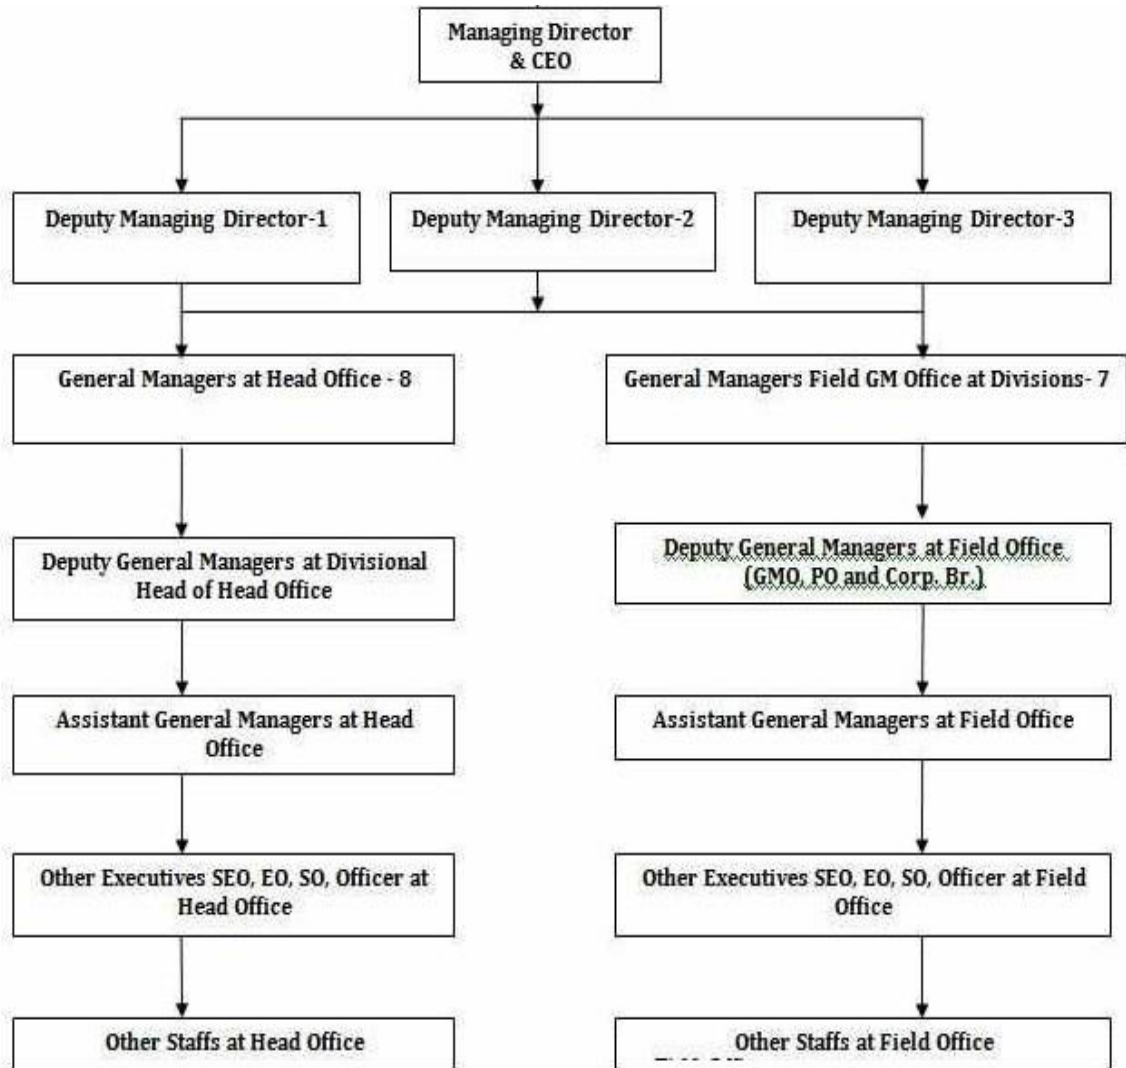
Managing Director & CEO

Deputy Managing Director-1

Deputy Managing Director-2

Deputy Managing Director-3

General Managers at Head Office - 8

General Managers Field GM Office at Divisions- 7

Deputy General Managers at Divisional Head of Head Office

Deputy General Managers at Field Office (GMO, PO and Corp. Br.)

Assistant General Managers at Head Office

Assistant General Managers at Field Office

Other Executives SEO, EO, SO, Officer at Head Office

Other Executives SEO, EO, SO, Officer at Field Office

Other Staffs at Head Office

Other Staffs at Field Office